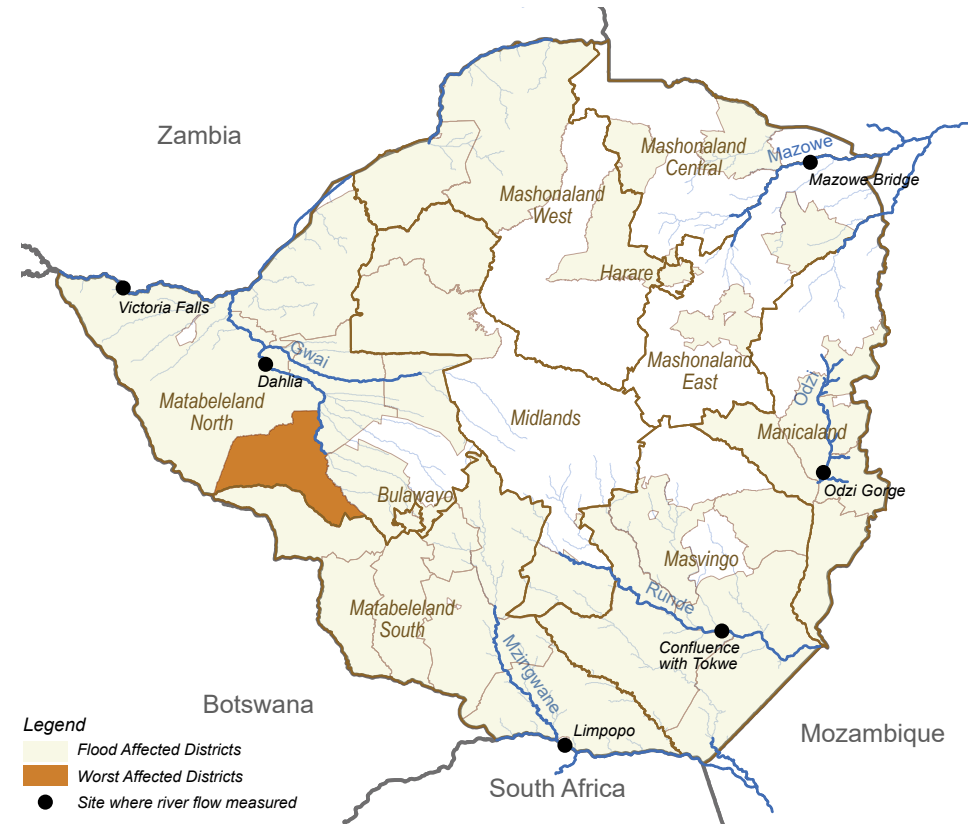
Zambia

Mashonaland Central

Mazowe

Mazowe Bridge

Mashonaland West

Harare

Victoria Falls

Gwai

Dahlia

Mashonaland East

Odzi

Matabeleland North

Midlands

Manicaland

Odzi Gorge

Bulawayo

Masvingo

Runde

Matabeleland South

Confluence with Tokwe

Mzingwane

Botswana

Limpopo

Mozambique

South Africa

Legend
Flood Affected Districts
Worst Affected Districts
Site where river flow measured